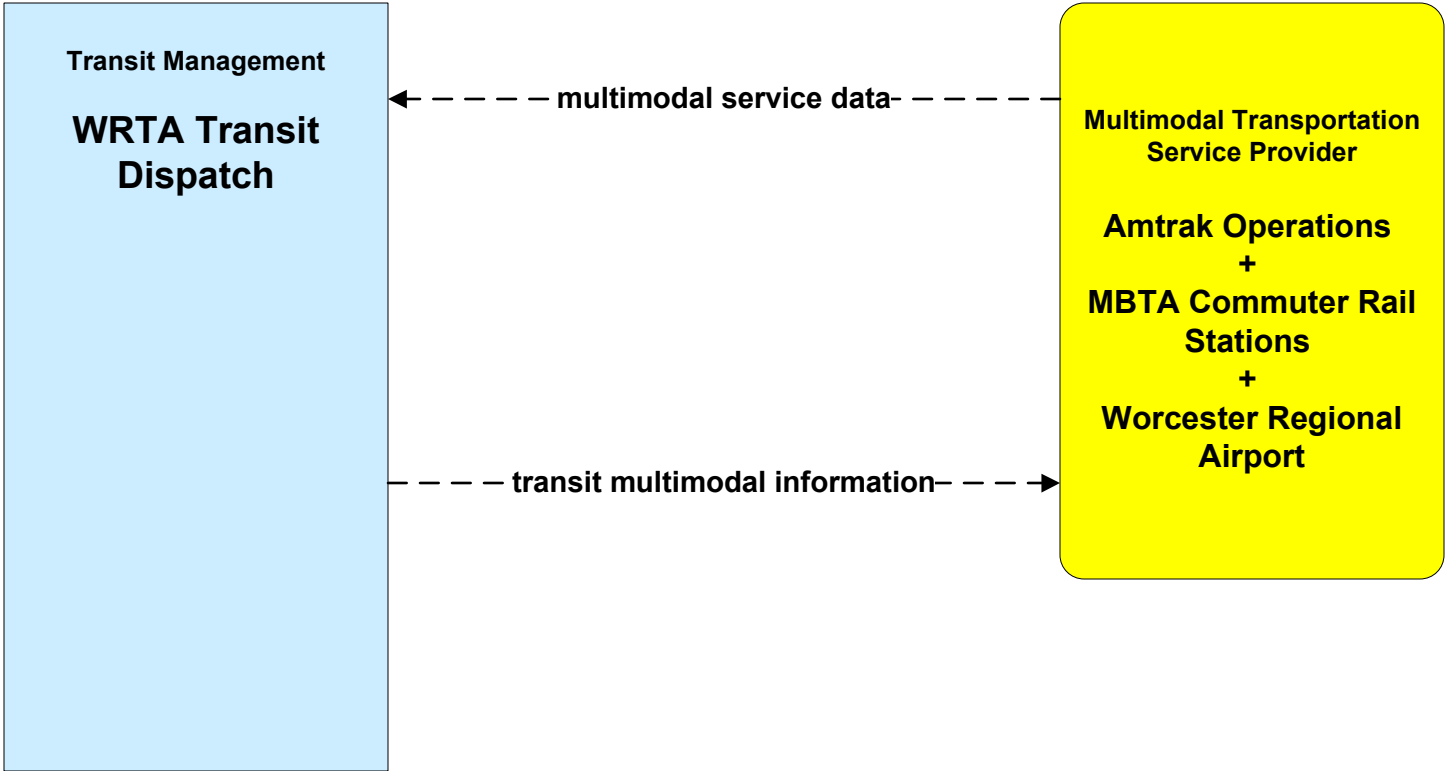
Transit Management

WRTA Transit Dispatch

multimodal service data

Multimodal Transportation Service Provider

Amtrak Operations
+
MBTA Commuter Rail Stations
+
Worcester Regional Airport

transit multimodal information